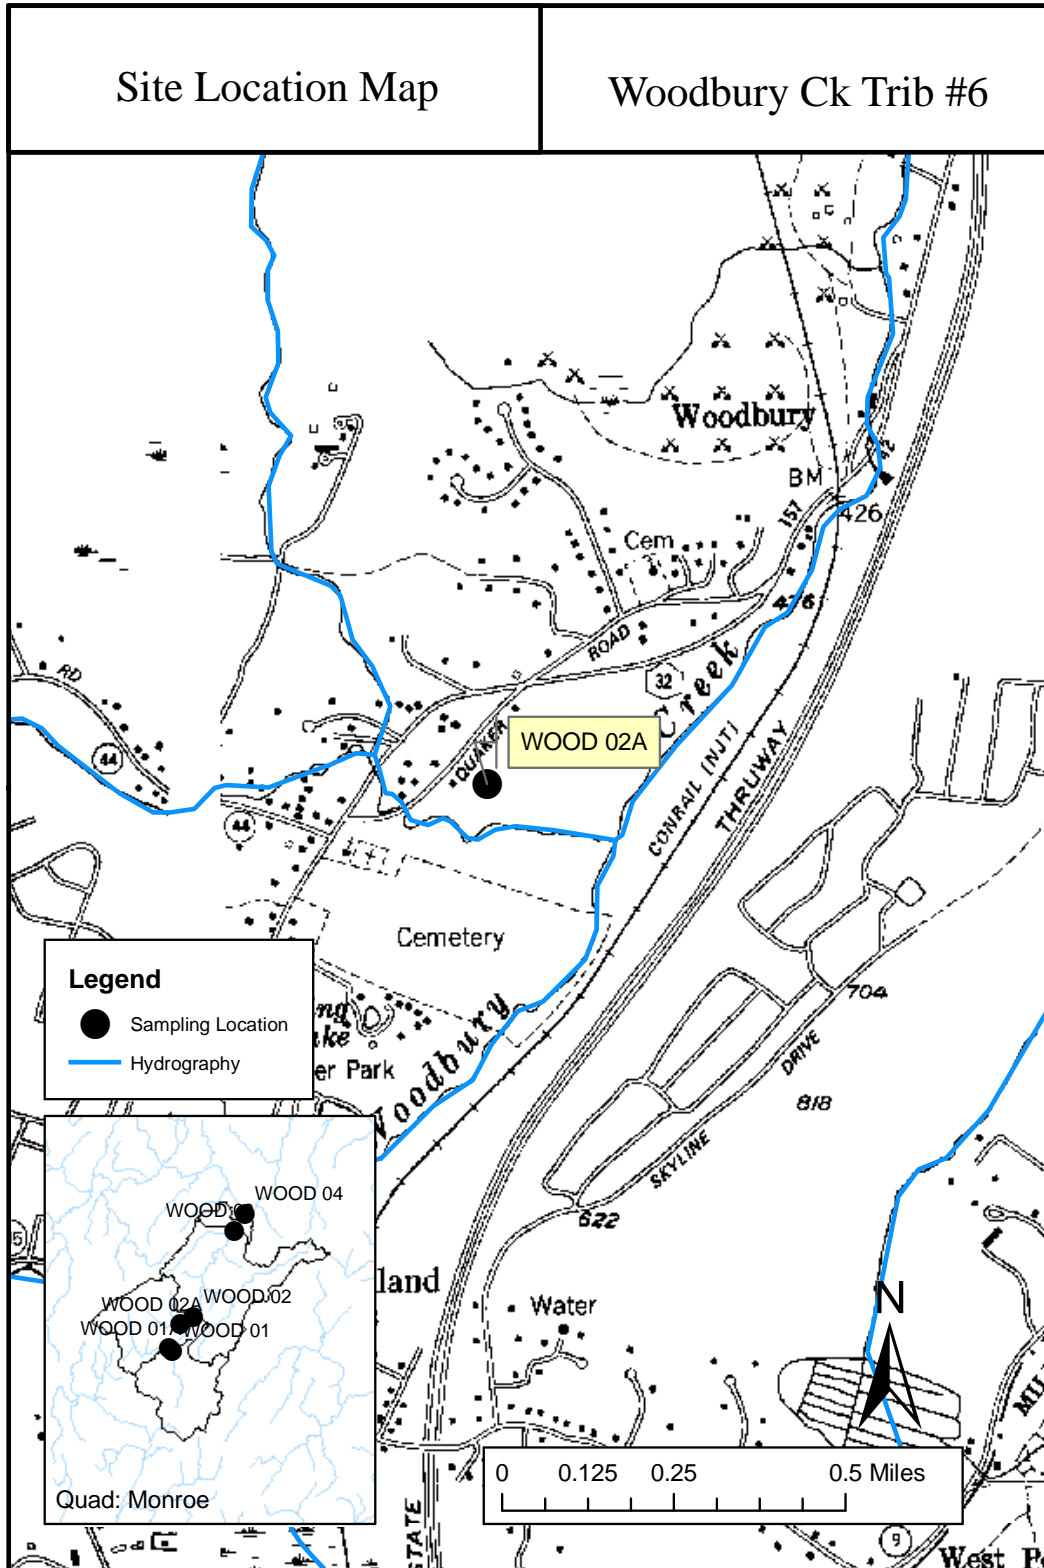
Site Location Map

Woodbury Ck Trib #6

Woodbury

BM

426

157

Cem

476

ROAD

32

Creek

RD

44

QUAKER

WOOD 02A

44

CONRAIL (NJT)

THRUWAY

Cemetery

704

Legend

Sampling Location

Hydrography

er Park

Woodbury

DRIVE

818

SKYLINE

WOOD 04

WOOD 03

WOOD 02A

WOOD 02

WOOD 01A

WOOD 01

Quad: Monroe

622

land

Water

N

0 0.125 0.25 0.5 Miles

STATE

9

West P